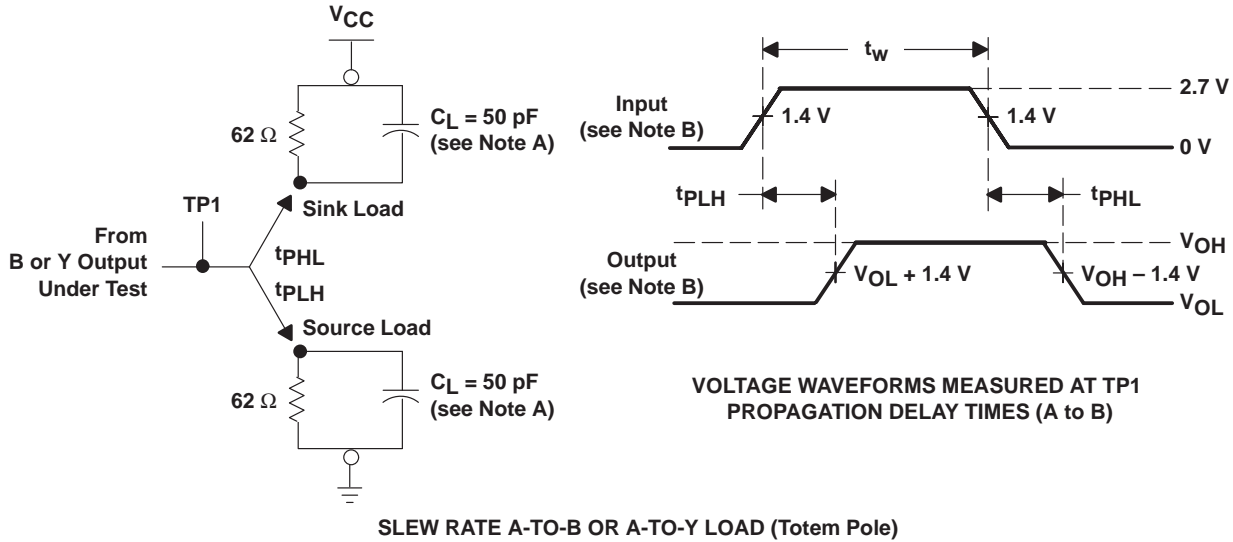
$V_{CC}$

62 Ω

$C_L$ = 50 pF
(see Note A)

Sink Load

TP1

From
B or Y Output
Under Test

$t_{PHL}$

$t_{PLH}$

Source Load

62 Ω

$C_L$ = 50 pF
(see Note A)

$t_w$

Input
(see Note B)

1.4 V

1.4 V

2.7 V

0 V

$t_{PLH}$

$t_{PHL}$

Output
(see Note B)

$V_{OL}$ + 1.4 V

$V_{OH}$ – 1.4 V

$V_{OH}$

$V_{OL}$

VOLTAGE WAVEFORMS MEASURED AT TP1
PROPAGATION DELAY TIMES (A to B)

SLEW RATE A-TO-B OR A-TO-Y LOAD (Totem Pole)